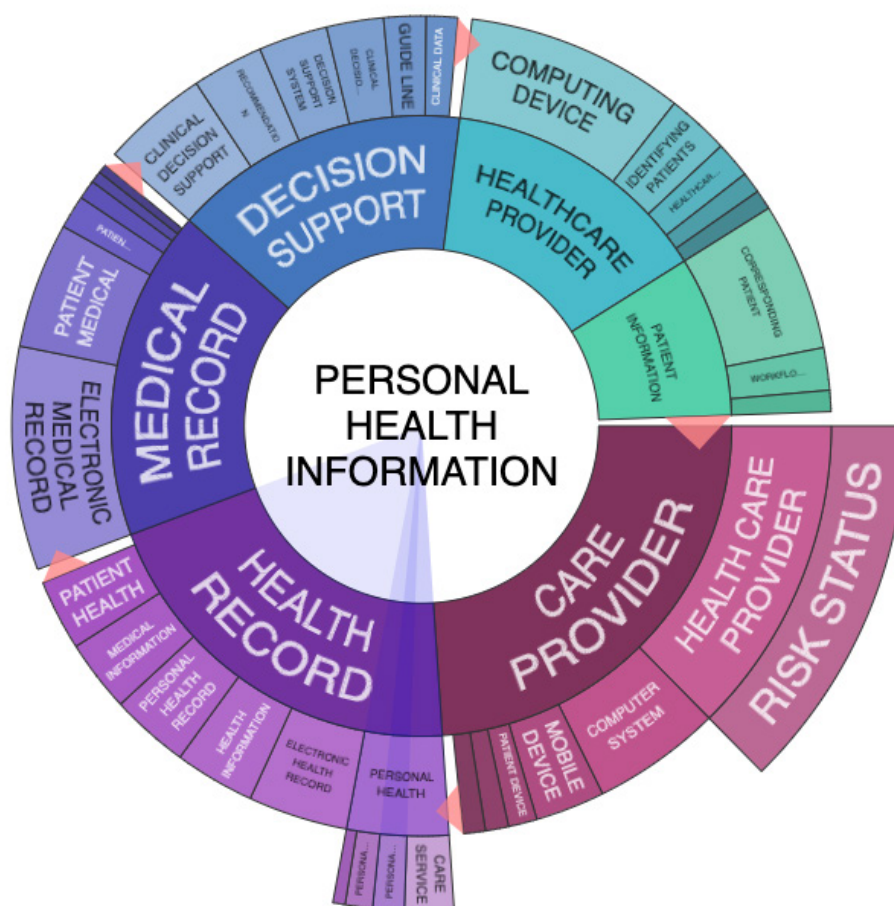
PERSONAL HEALTH INFORMATION

DECISION SUPPORT

CLINICAL DECISION SUPPORT

RECOMMENDATI N

DECISION SUPPORT SYSTEM

CLINICAL DECISIO...

GUIDE LINE

CLINICAL DATA

HEALTHCARE PROVIDER

COMPUTING DEVICE

IDENTIFYING PATIENTS

HEALTHCAR...

PATIENT INFORMATION

CORRESPONDING PATIENT

WORKFLO...

CARE PROVIDER

HEALTH CARE PROVIDER

RISK STATUS

COMPUTER SYSTEM

MOBILE DEVICE

PATIENT DEVICE

HEALTH RECORD

PATIENT HEALTH

MEDICAL INFORMATION

PERSONAL HEALTH RECORD

HEALTH INFORMATION

ELECTRONIC HEALTH RECORD

PERSONAL HEALTH

PERSONA...

PERSONA...

CARE SERVICE

MEDICAL RECORD

PATIENT MEDICAL

PATIEN...

ELECTRONIC MEDICAL RECORD